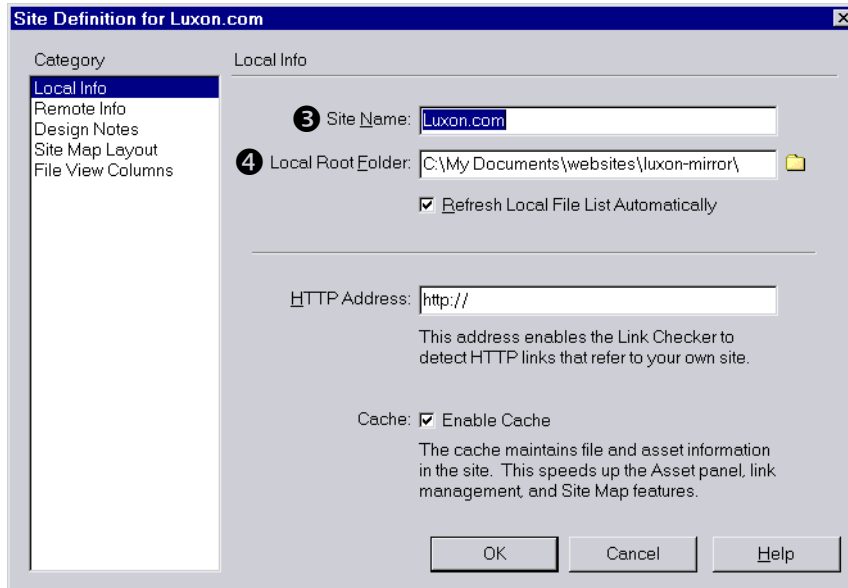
Site Definition for Luxon.com

Category

Local Info
Remote Info
Design Notes
Site Map Layout
File View Columns

Local Info

❸ Site Name: Luxon.com

❹ Local Root Folder: C:\My Documents\websites\luxon-mirror\

☑ Refresh Local File List Automatically

HTTP Address: http://

This address enables the Link Checker to detect HTTP links that refer to your own site.

Cache: ☑ Enable Cache

The cache maintains file and asset information in the site. This speeds up the Asset panel, link management, and Site Map features.

OK Cancel Help